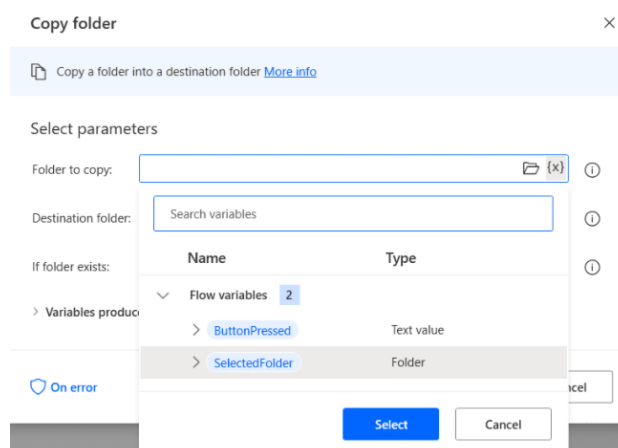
Copy folder

Copy a folder into a destination folder More info

Select parameters

Folder to copy:

{x}

Destination folder:

If folder exists:

> Variables produc

On error

ncel

Search variables

| Name | Type |
|---|---|
| Flow variables 2 | |
| > ButtonPressed | Text value |
| > SelectedFolder | Folder |

Select

Cancel